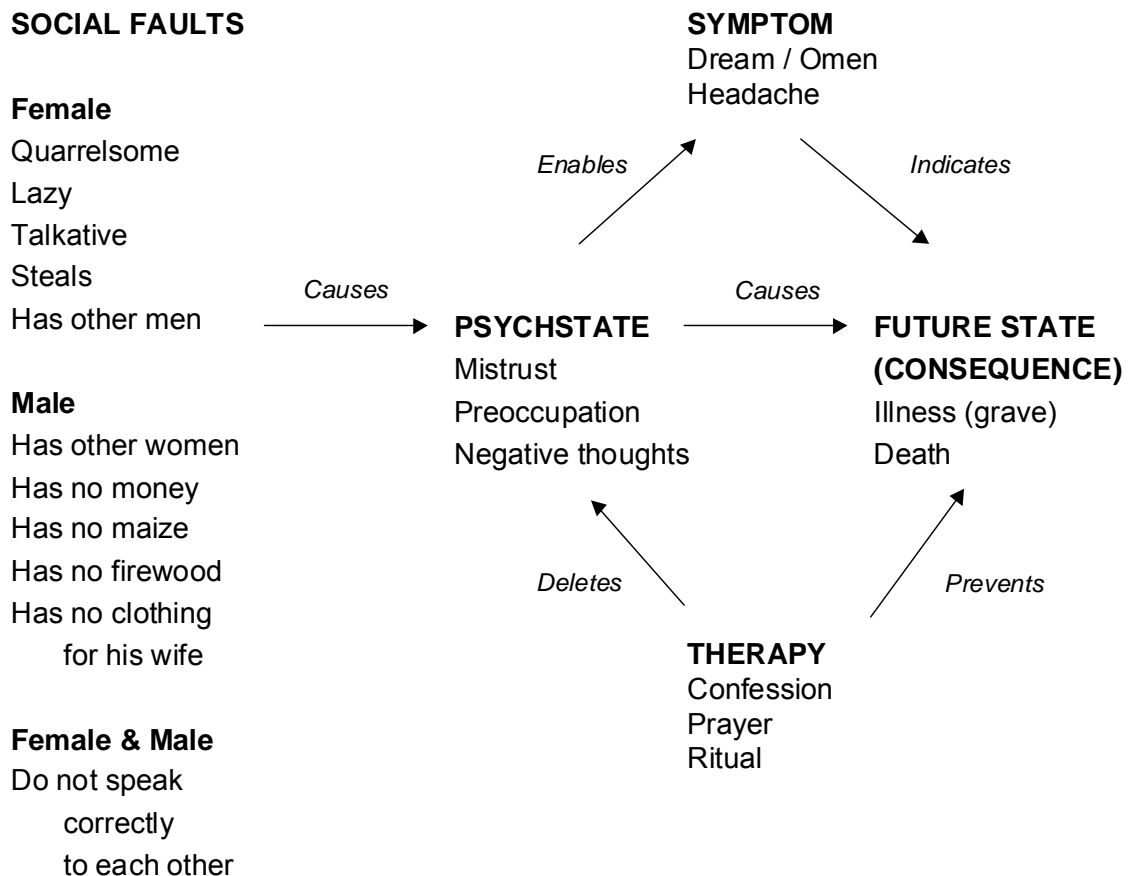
SOCIAL FAULTS

Female
Quarrelsome
Lazy
Talkative
Steals
Has other men

Male
Has other women
Has no money
Has no maize
Has no firewood
Has no clothing for his wife

Female & Male
Do not speak correctly to each other

Causes

SYMPTOM
Dream / Omen
Headache

Enables

Indicates

PSYCHSTATE
Mistrust
Preoccupation
Negative thoughts

Causes

FUTURE STATE (CONSEQUENCE)
Illness (grave)
Death

Deletes

Prevents

THERAPY
Confession
Prayer
Ritual